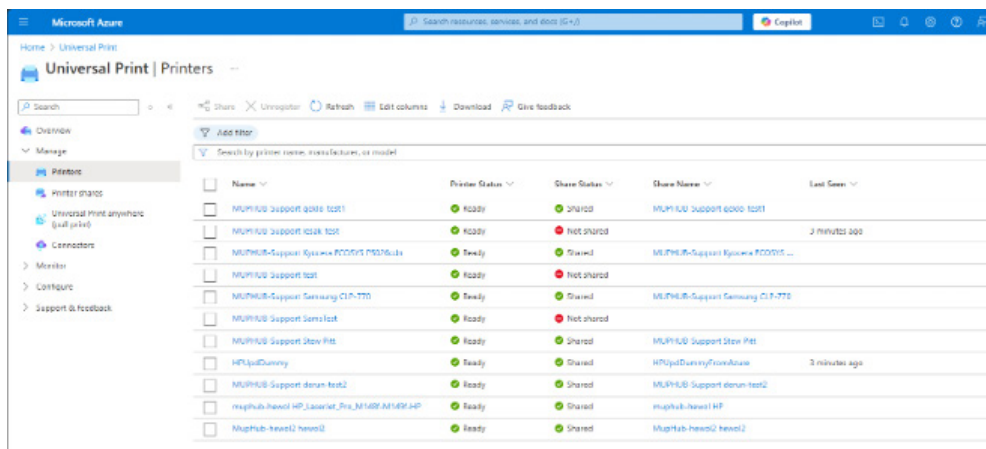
Microsoft Azure

Search resources, services, and docs (G+/)

Copilot

Home > Universal Print

Universal Print | Printers ...

Search

Overview

Manage

Printers

Printer shares

Universal Print anywhere (pull print)

Connectors

Monitor

Configure

Support & feedback

Share | Unregister | Refresh | Edit columns | Download | Give feedback

Add filter

Search by printer name, manufacturer, or model

| Name | Printer Status | Share Status | Share Name | Last Seen |
|---|---|---|---|---|
| MUPHUB Support qckle test1 | Ready | Shared | MUPHUB Support qckle test1 | |
| MUPHUB Support lesak test | Ready | Not shared | | 3 minutes ago |
| MUPHUB-Support Kyocera ECOSYS P5026cdn | Ready | Shared | MUPHUB-Support Kyocera ECOSYS ... | |
| MUPHUB Support test | Ready | Not shared | | |
| MUPHUB-Support Samsung CLP-770 | Ready | Shared | MUPHUB-Support Samsung CLP-770 | |
| MUPHUB Support Samstest | Ready | Not shared | | |
| MUPHUB Support Stew Pitt | Ready | Shared | MUPHUB Support Stew Pitt | |
| HPUpdDummy | Ready | Shared | HPUpdDummyFromAzure | 3 minutes ago |
| MUPHUB Support derun-test2 | Ready | Shared | MUPHUB Support derun-test2 | |
| muphub-hewol HP_LaserJet_Pro_M148f-M149f-HP | Ready | Shared | muphub-hewol HP | |
| MupHub-hewol2 hewol2 | Ready | Shared | MupHub-hewol2 hewol2 | |